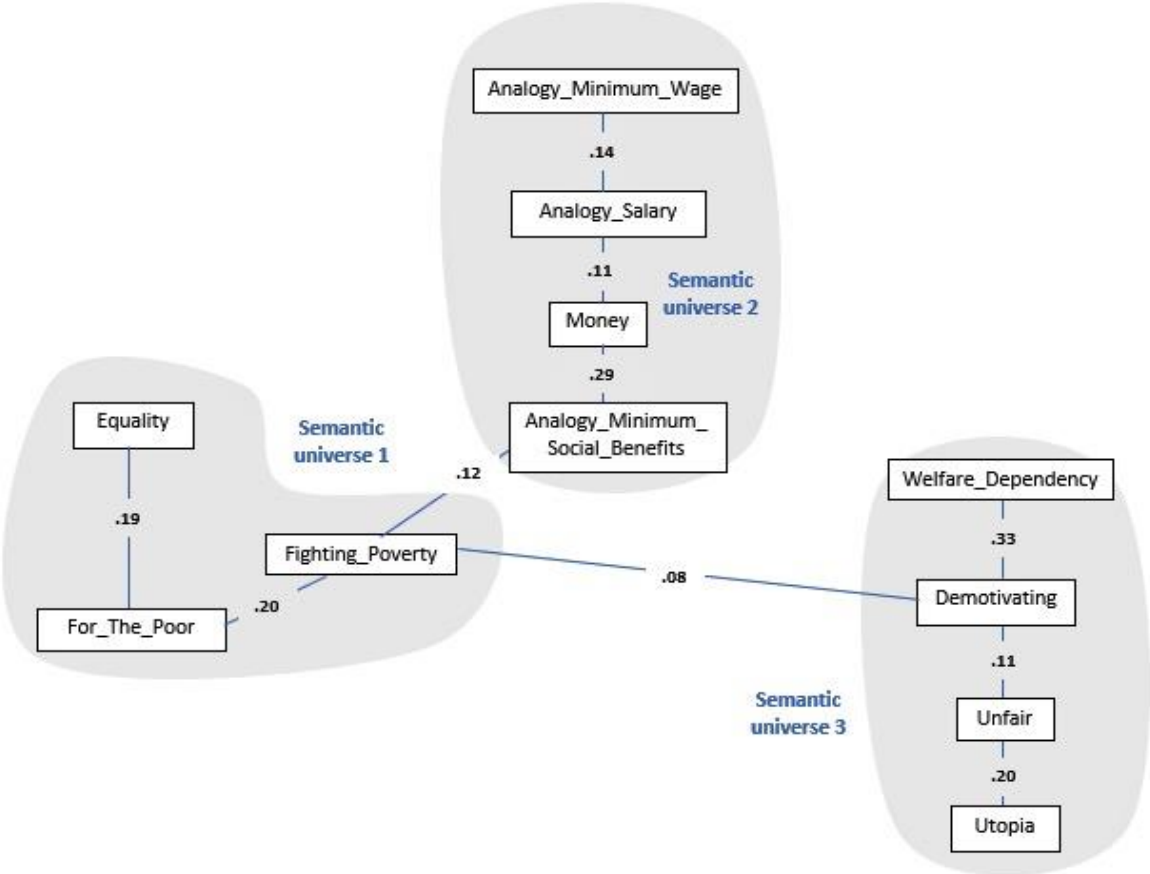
Analogy_Minimum_Wage

.14

Analogy_Salary

.11

Semantic universe 2

Money

.29

Equality

Semantic universe 1

Analogy_Minimum_ Social_Benefits

.12

.19

Welfare_Dependency

Fighting_Poverty

.33

.08

.20

Demotivating

For_The_Poor

.11

Semantic universe 3

Unfair

.20

Utopia